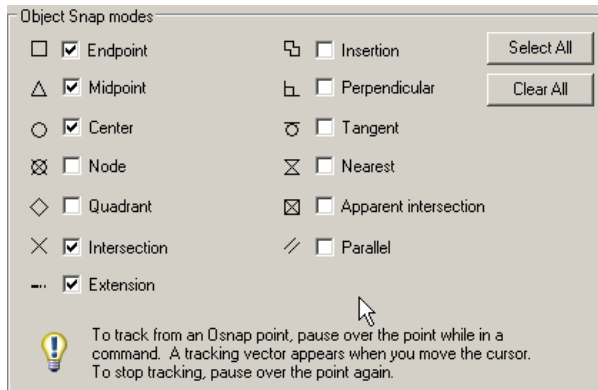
Object Snap modes

Endpoint

Midpoint

Center

Node

Quadrant

Intersection

Extension

Insertion

Perpendicular

Tangent

Nearest

Apparent intersection

Parallel

Select All

Clear All

To track from an Osnap point, pause over the point while in a command. A tracking vector appears when you move the cursor. To stop tracking, pause over the point again.